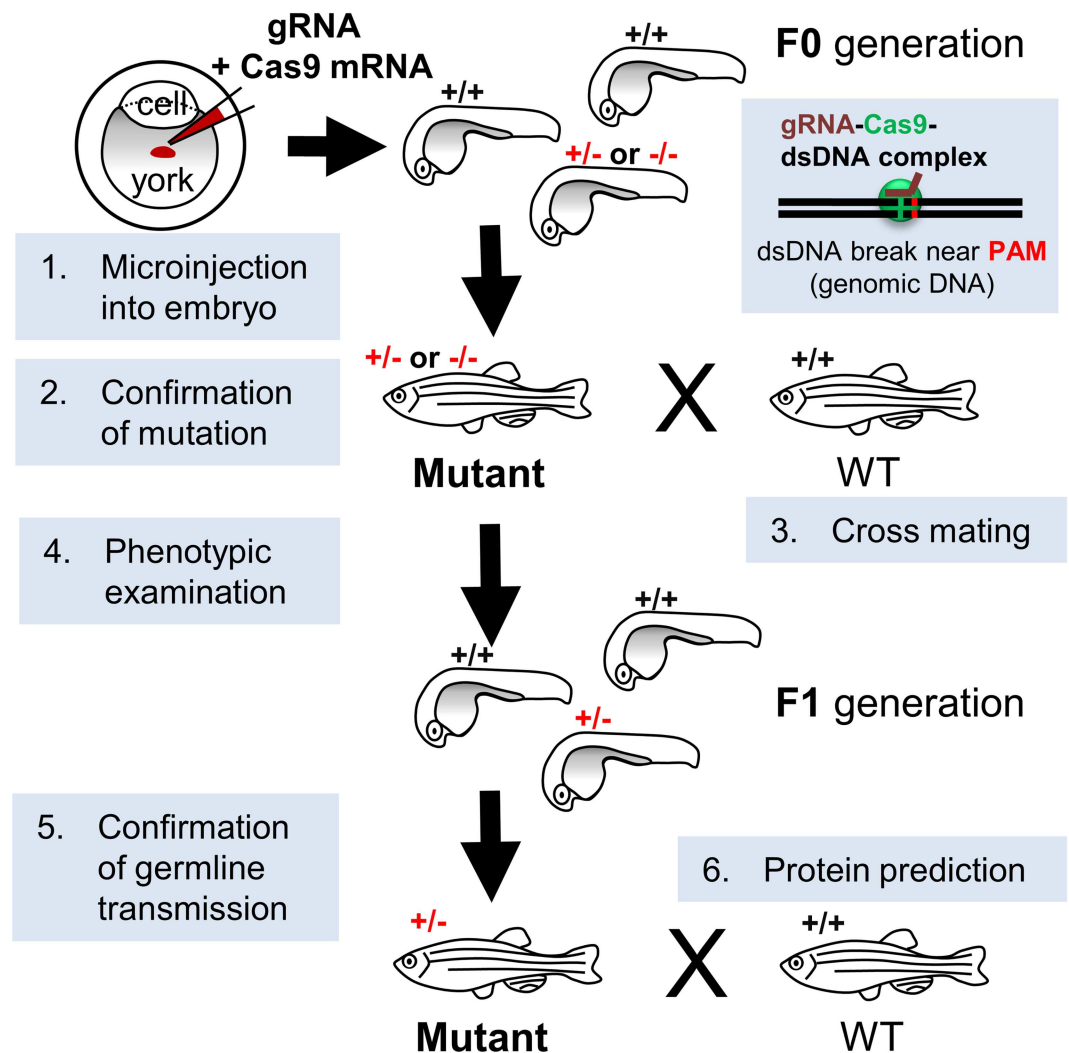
gRNA
+ Cas9 mRNA

cell
york

+/+
+/+
+/- or -/-

F0 generation

gRNA-Cas9-dsDNA complex

dsDNA break near PAM
(genomic DNA)

1. Microinjection into embryo

+/- or -/-
X
+/+

2. Confirmation of mutation

Mutant
WT

3. Cross mating

4. Phenotypic examination

+/+
+/+
+/-

F1 generation

5. Confirmation of germline transmission

6. Protein prediction

+/-
X
+/+

Mutant
WT